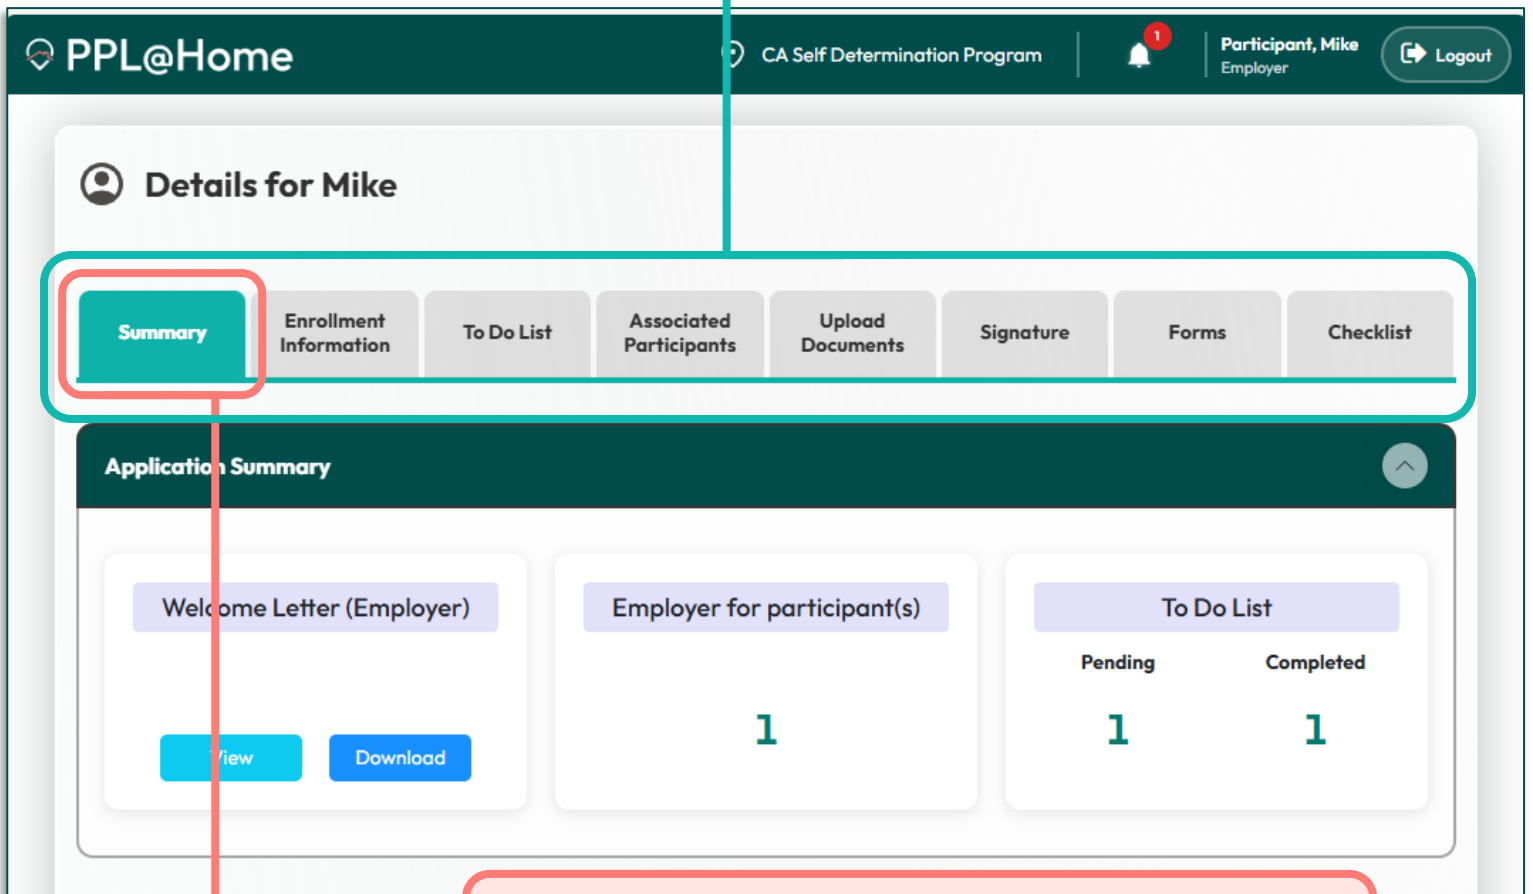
PPL@Home

CA Self Determination Program

1

Participant, Mike
Employer

Logout

Details for Mike

Summary

Enrollment Information

To Do List

Associated Participants

Upload Documents

Signature

Forms

Checklist

Applicatio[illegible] Summary

Wel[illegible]ome Letter (Employer)

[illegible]iew

Download

Employer for participant(s)

1

To Do List

Pending

Completed

1

1